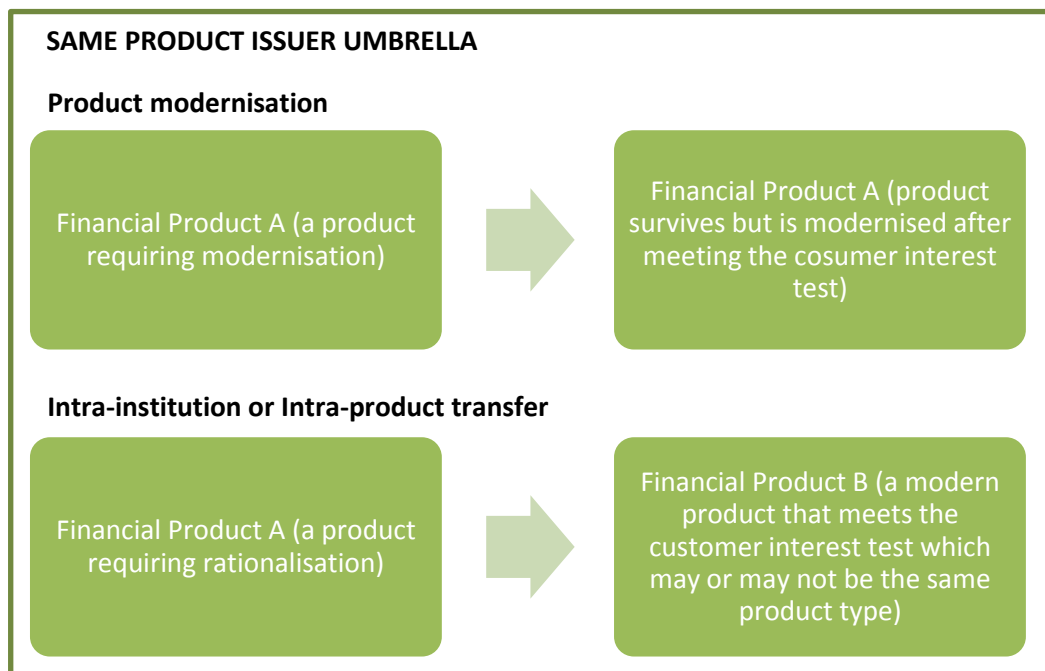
SAME PRODUCT ISSUER UMBRELLA

Product modernisation

Financial Product A (a product requiring modernisation)

Financial Product A (product survives but is modernised after meeting the cosumer interest test)

Intra-institution or Intra-product transfer

Financial Product A (a product requiring rationalisation)

Financial Product B (a modern product that meets the customer interest test which may or may not be the same product type)